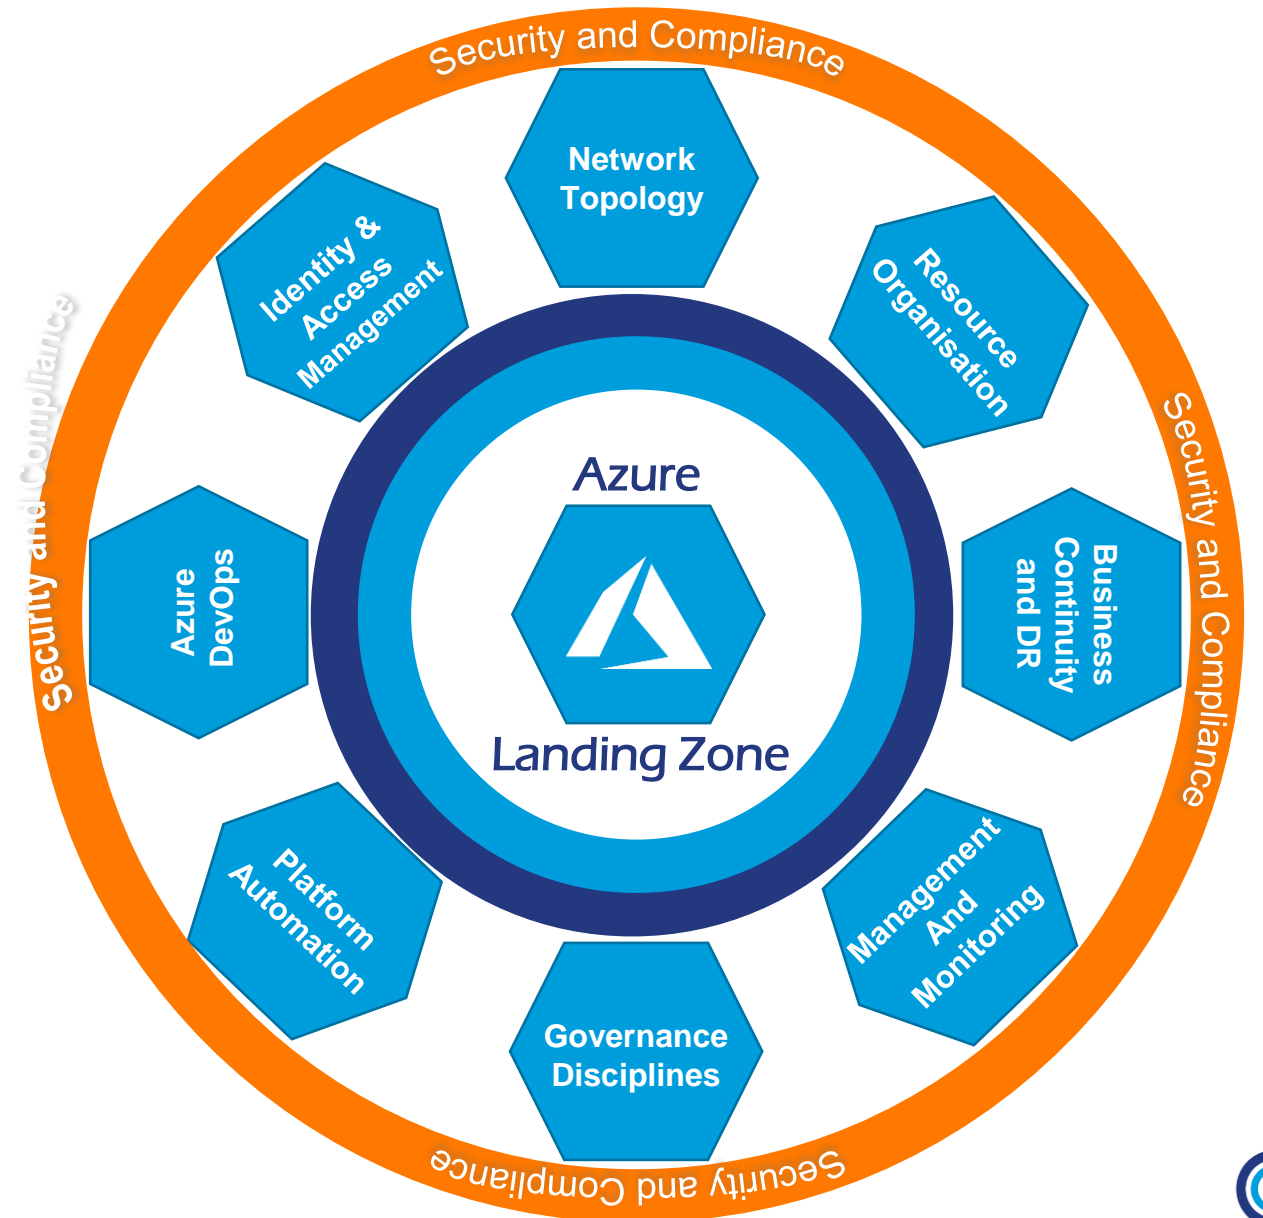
Security and Compliance

Network Topology

Resource Organisation

Security and Compliance

Business Continuity and DR

Management And Monitoring

Security and Compliance

Governance Disciplines

Platform Automation

Azure DevOps

Security and Compliance

Identity & Access Management

Azure

Landing Zone